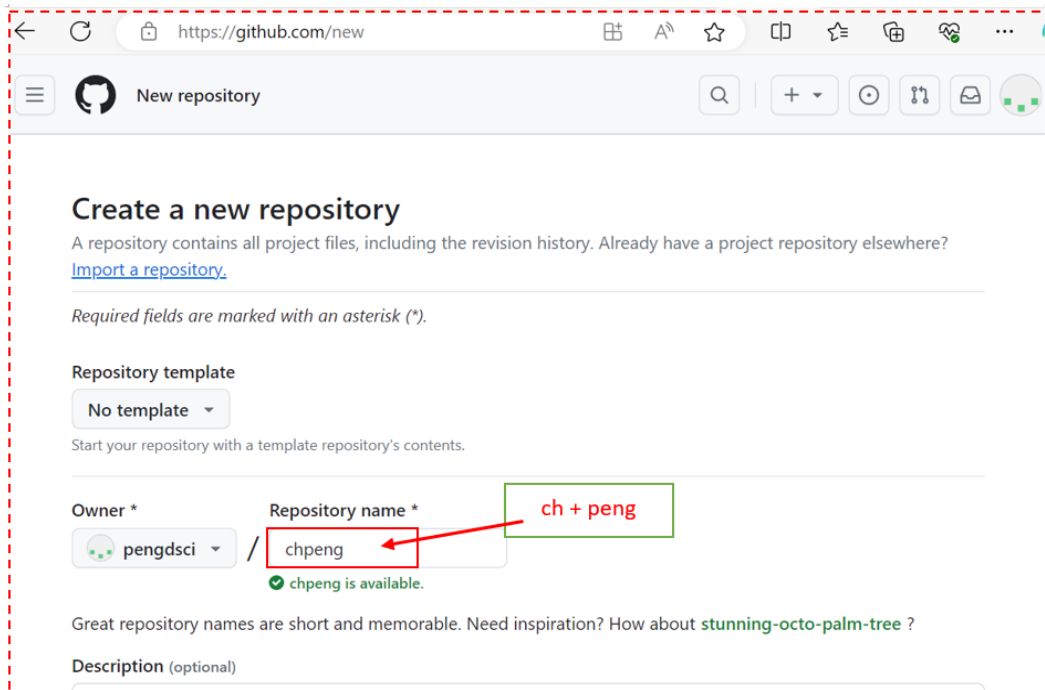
https://github.com/new

New repository

Create a new repository

A repository contains all project files, including the revision history. Already have a project repository elsewhere? Import a repository.

Required fields are marked with an asterisk (*).

Repository template

No template

Start your repository with a template repository's contents.

Owner *

pengdsci

/

Repository name *

chpeng

ch + peng

chpeng is available.

Great repository names are short and memorable. Need inspiration? How about stunning-octo-palm-tree ?

Description (optional)